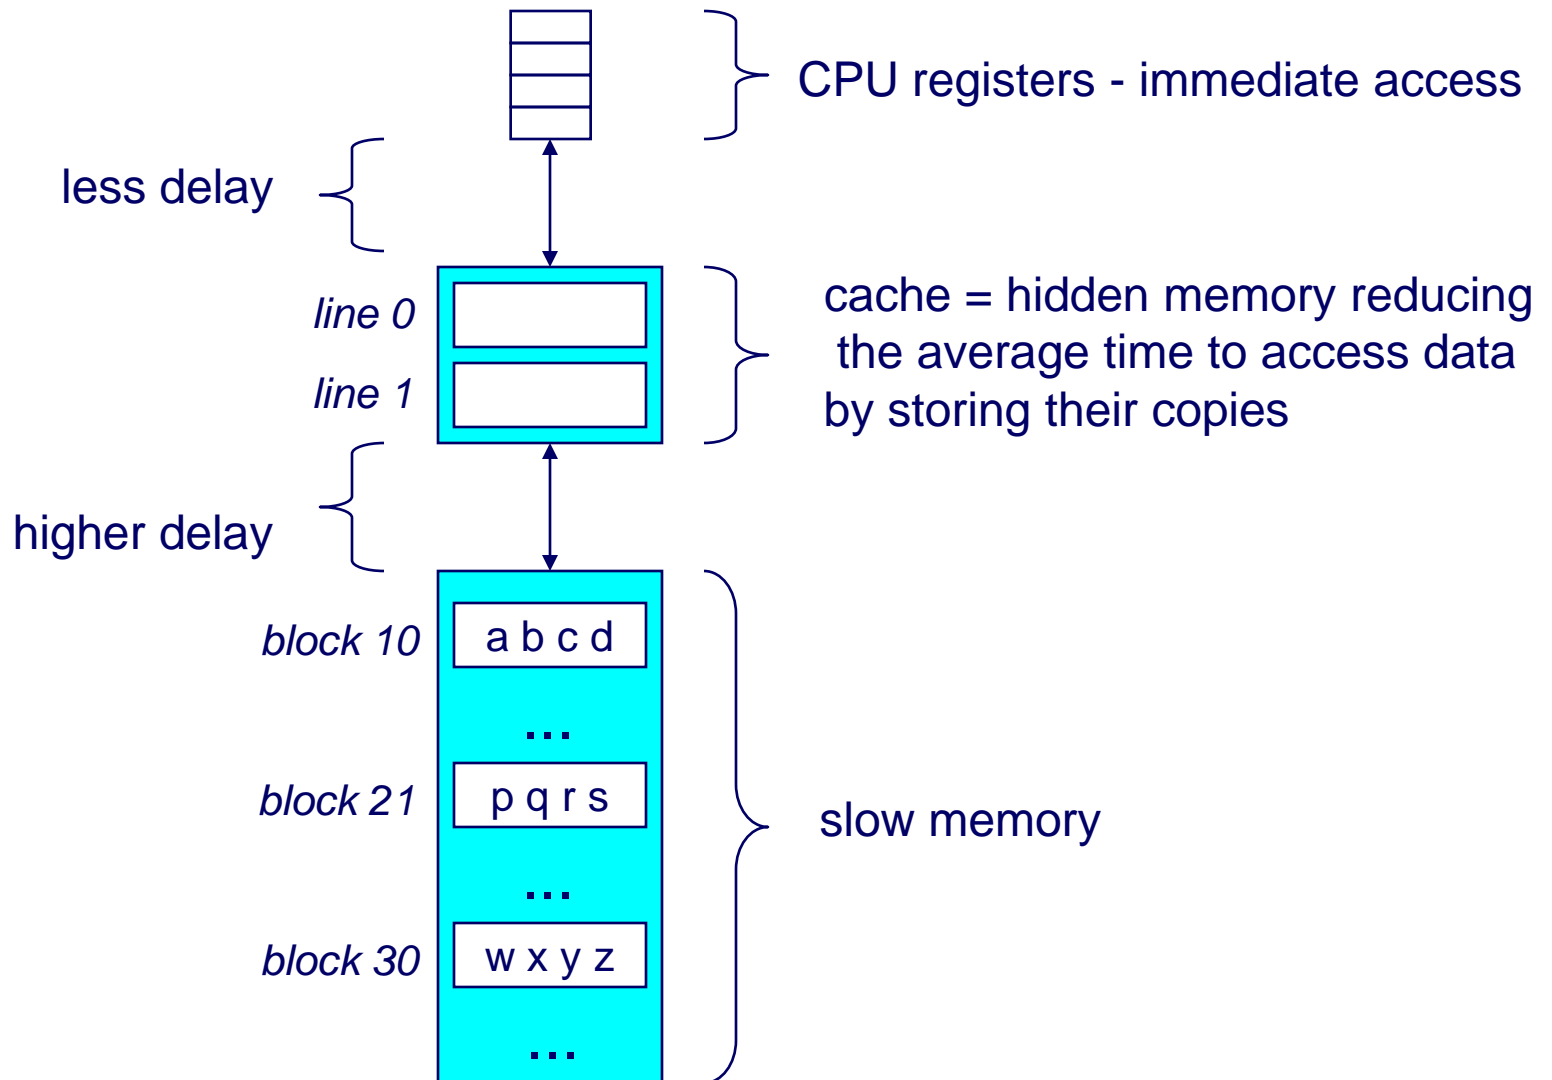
CPU registers - immediate access

less delay

line 0

line 1

cache = hidden memory reducing the average time to access data by storing their copies

higher delay

block 10
a b c d

...

block 21
p q r s

slow memory

...

block 30
w x y z

...